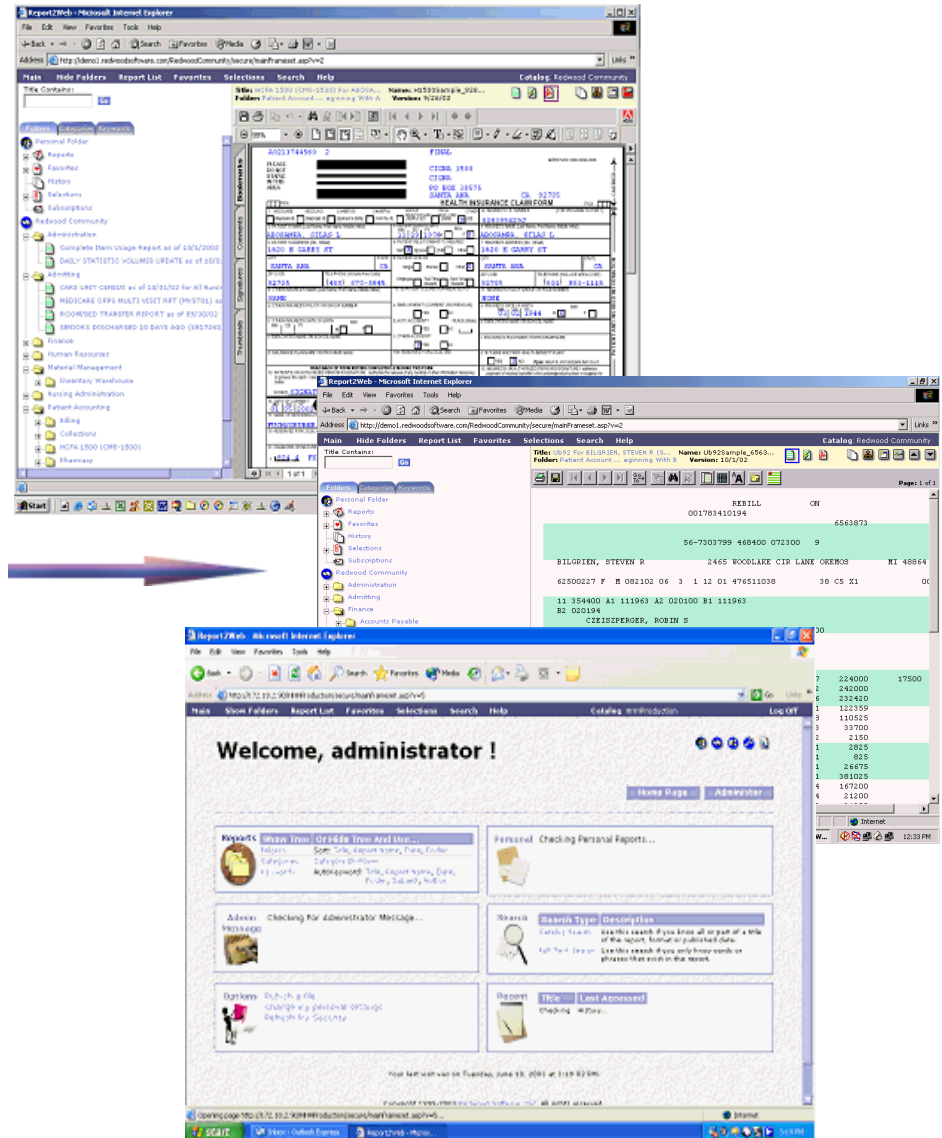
Report2Web - Microsoft Internet Explorer

File Edit View Favorites Tools Help

Back Search Favorites Media

Address http://demo1.redwoodsoftware.com/RedwoodCommunity/secure/mainFrameset.asp?v=2

Links

Main Hide Folders Report List Favorites Selections Search Help Catalog: Redwood Community

Title Contains:

Go

Title: HCFA 1500 (CMS-1500) For ABOGABA... Name: H1500Sample_020... Folder: Patient Account ... eginning With A Version: 9/26/02

Folders Categories Keywords

Personal Folder
Reports
Favorites
History
Selections
Subscriptions
Redwood Community
Administration
Complete Item Usage Report as of 10/1/2002
DAILY STATISTIC VOLUMES UPDATE as of 10/2...
Admitting
CARE UNIT CENSUS as of 10/01/02 for All Nursi...
MEDICARE OPPS MULTI VISIT RPT (PNST01) as...
ROOM/BED TRANSFER REPORT as of 09/30/02
SENIORS DISCHARGED 10 DAYS AGO (RS5704)
Finance
Human Resources
Material Management
Inventory Warehouse
Nursing Administration
Patient Accounting
Billing
Collections
HCFA 1500 (CMS-1500)
Pharmacy

Bookmarks Comments Signatures Thumbnails

A0213744580 2 FINAL
CIGNA 1500
CIGNA
PO BOX 35575
SANTA ANA CA 92705
HEALTH INSURANCE CLAIM FORM
ABOGABA, SILAS L
ABOGABA, SILAS L
1820 E GARRY ST
1820 E GARRY ST
SANTA ANA CA
SANTA ANA CA
92705 (405) 670-3845
92705 (401) 883-1115
NONE
NONE
1 of 1

Start

Report2Web - Microsoft Internet Explorer

File Edit View Favorites Tools Help

Back Search Favorites Media

Address http://demo1.redwoodsoftware.com/RedwoodCommunity/secure/mainFrameset.asp?v=2

Links

Main Hide Folders Report List Favorites Selections Search Help Catalog: Redwood Community

Title Contains:

Go

Title: Ub92 For BILGRIEN, STEVEN R (S... Name: Ub92Sample_6563... Folder: Patient Account ... eginning With B Version: 10/1/02

Page: 1 of 1

Folders Categories Keywords

Personal Folder
Reports
Favorites
History
Selections
Subscriptions
Redwood Community
Administration
Admitting
Finance
Accounts Payable

REBILL ON
001783410194
6563873
56-7303799 468400 072300 9
BILGRIEN, STEVEN R 2465 WOODLAKE CIR LANE OKEMOS MI 48864
62500227 F M 082102 06 3 1 12 01 476511038 38 C5 X1 00
11 354400 A1 111963 A2 020100 B1 111963
B2 020194
CZEISZPERGER, ROBIN S

7 224000 17500
242000
6 232420
122359
3 110525
3 33700
2150
2825
825
26675
381025
167200
21200

Internet

12:33 PM

Report2Web - Microsoft Internet Explorer

File Edit View Favorites Tools Help

Back Search Favorites Media

Go Links

Main Show Folders Report List Favorites Selections Search Help Catalog: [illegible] Log Off

Welcome, administrator !

Home Page Administer

Reports Show Tree Or Hide Tree And Use...
Folders Sort: Title, Report Name, Date, Folder
Categories Category Or Name
Keywords Autocomplete: Title, Report Name, Date, Folder, Subject, Author

Personal Checking Personal Reports...

Admin Message Checking For Administrator Message...

Search Search Type Description
Catalog Search Use this search if you know all or part of a title of the report, format or published date.
Full Text Search Use this search if you only know words or phrases that exist in the report.

Options Publish a file
Change my personal settings
Refresh my Security

Report Title Last Accessed
Checking ... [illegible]

Your last visit was on Tuesday, June 10, 2003 at 5:19:02 PM.

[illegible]

Internet

Start Inbox - Outlook Express Report2Web - Micro...

5:19 PM